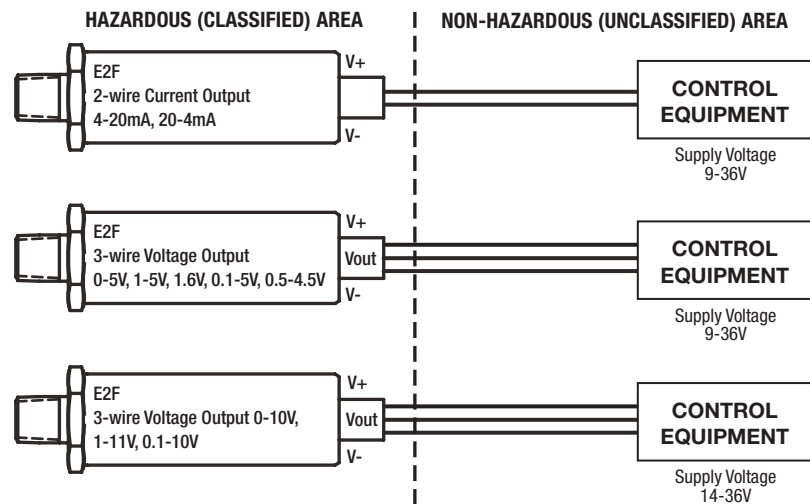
HAZARDOUS (CLASSIFIED) AREA

NON-HAZARDOUS (UNCLASSIFIED) AREA

E2F
2-wire Current Output
4-20mA, 20-4mA

V+

V-

CONTROL EQUIPMENT

Supply Voltage
9-36V

E2F
3-wire Voltage Output
0-5V, 1-5V, 1.6V, 0.1-5V, 0.5-4.5V

V+

Vout

V-

CONTROL EQUIPMENT

Supply Voltage
9-36V

E2F
3-wire Voltage Output 0-10V, 1-11V, 0.1-10V

V+

Vout

V-

CONTROL EQUIPMENT

Supply Voltage
14-36V